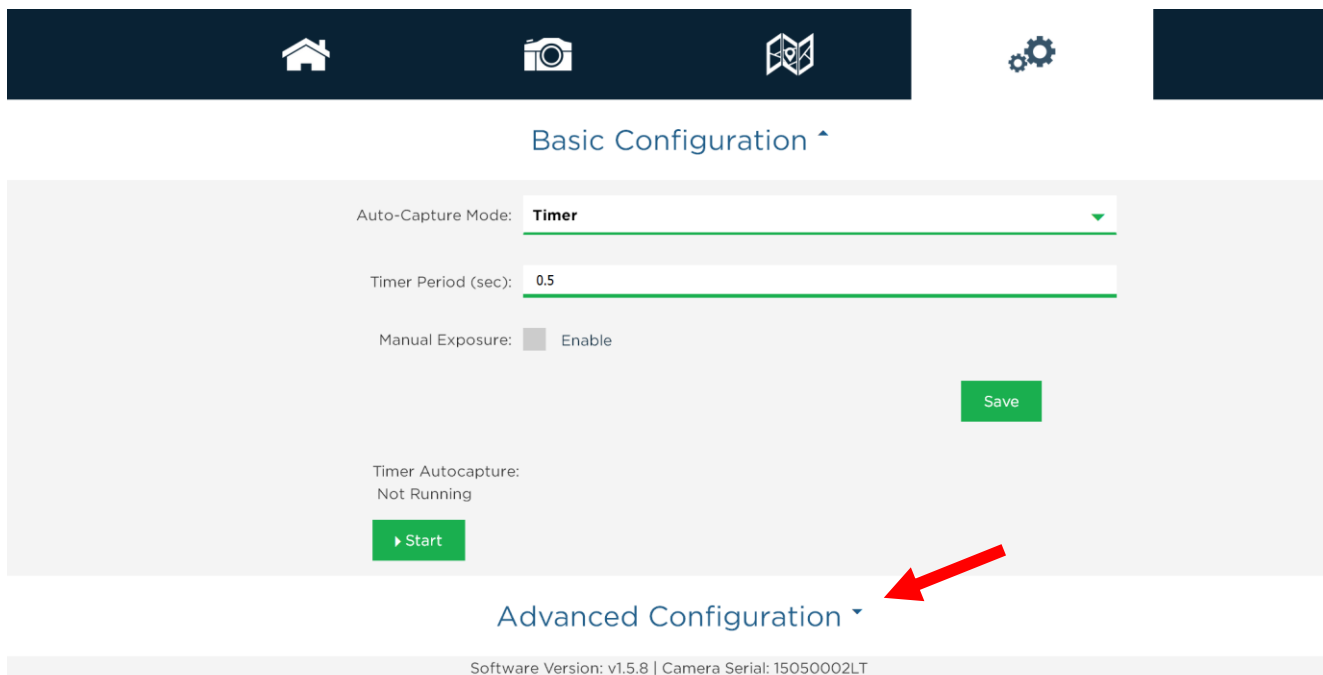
Basic Configuration

Auto-Capture Mode: Timer

Timer Period (sec): 0.5

Manual Exposure: Enable

Save

Timer Autocapture:
Not Running

Start

Advanced Configuration

Software Version: v1.5.8 | Camera Serial: 15050002LT